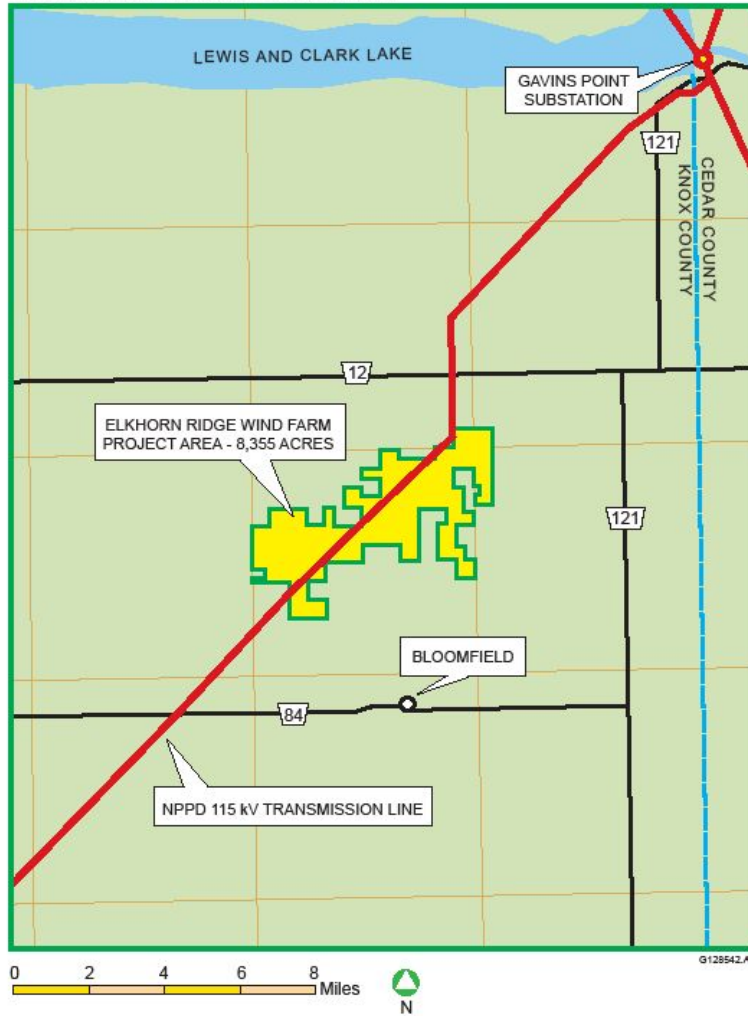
LEWIS AND CLARK LAKE

GAVINS POINT SUBSTATION

121

CEDAR COUNTY

KNOX COUNTY

12

ELKHORN RIDGE WIND FARM PROJECT AREA - 8,355 ACRES

121

BLOOMFIELD

84

NPPD 115 kV TRANSMISSION LINE

G128542.A

0 2 4 6 8 Miles

N